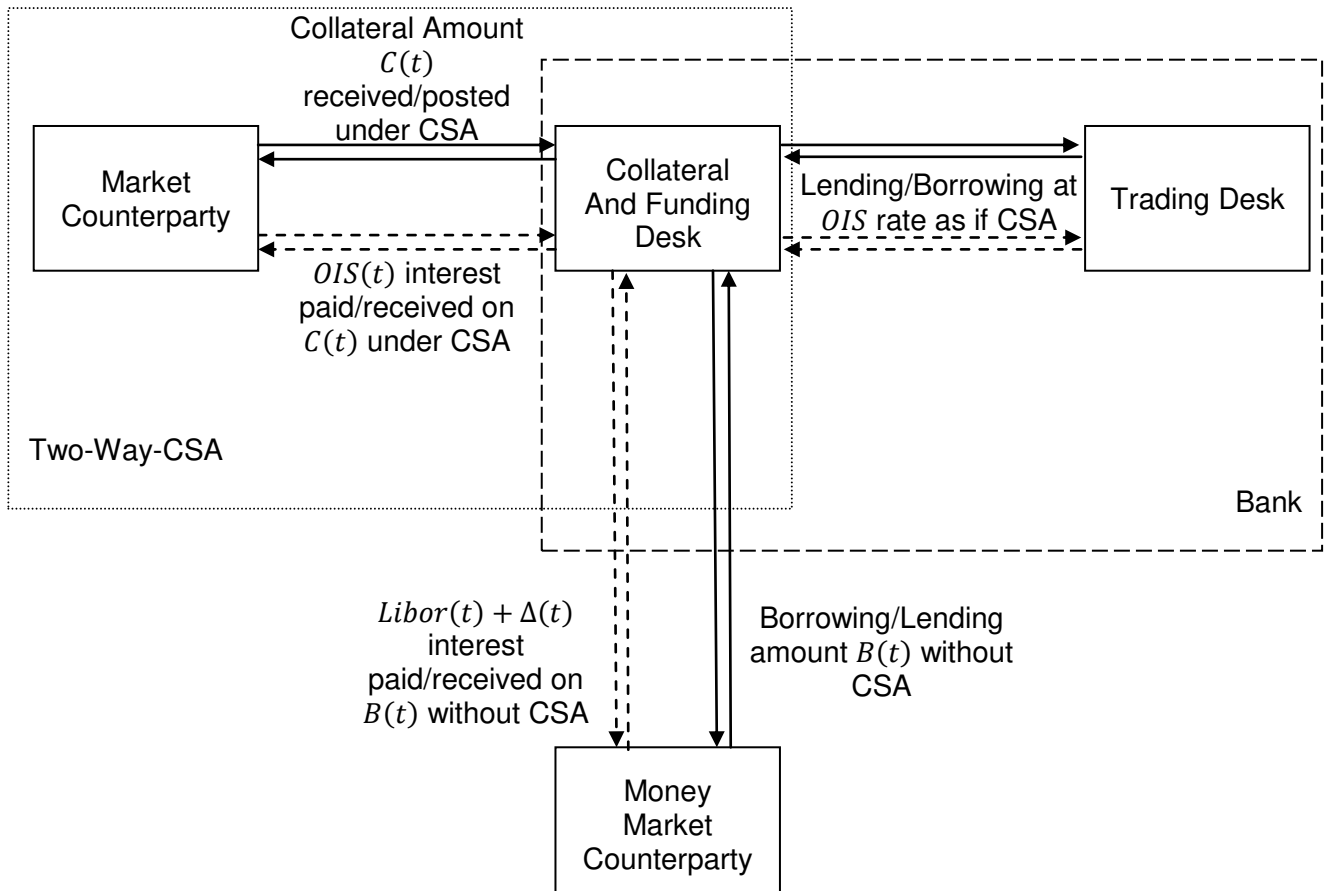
Collateral Amount $C(t)$ received/posted under CSA

Market Counterparty

Collateral And Funding Desk

Lending/Borrowing at $OIS$ rate as if CSA

Trading Desk

$OIS(t)$ interest paid/received on $C(t)$ under CSA

Two-Way-CSA

Bank

$Libor(t) + \Delta(t)$ interest paid/received on $B(t)$ without CSA

Borrowing/Lending amount $B(t)$ without CSA

Money Market Counterparty